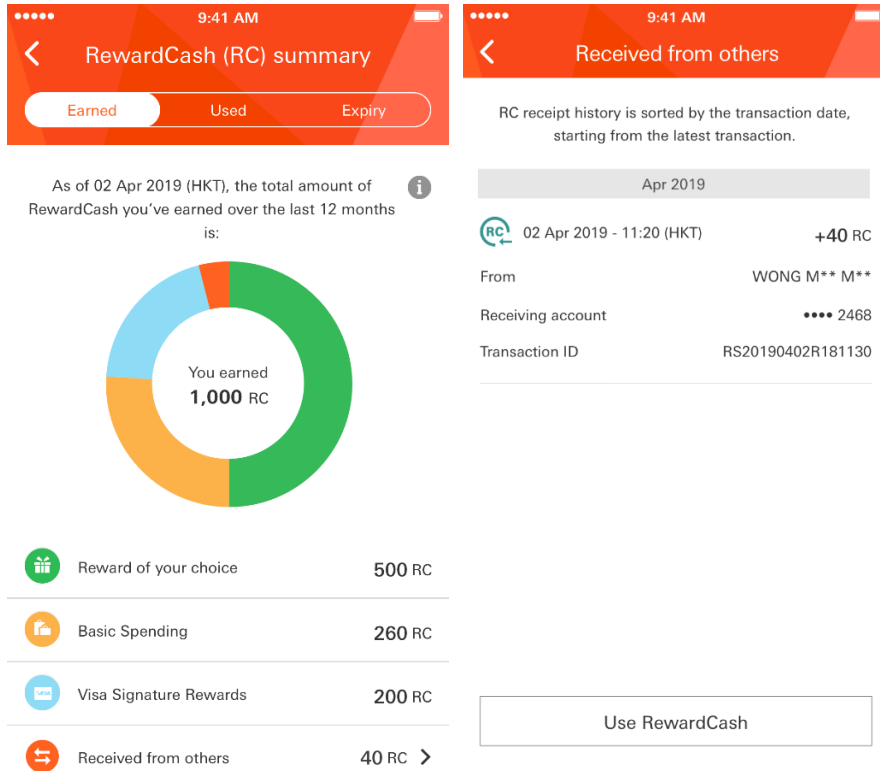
●●●●● 9:41 AM

RewardCash (RC) summary

Earned Used Expiry

As of 02 Apr 2019 (HKT), the total amount of RewardCash you've earned over the last 12 months is:

You earned
1,000 RC

Reward of your choice 500 RC

Basic Spending 260 RC

Visa Signature Rewards 200 RC

Received from others 40 RC

●●●●● 9:41 AM

Received from others

RC receipt history is sorted by the transaction date, starting from the latest transaction.

Apr 2019

RC 02 Apr 2019 - 11:20 (HKT) +40 RC

From WONG M** M**

Receiving account •••• 2468

Transaction ID RS20190402R181130

Use RewardCash